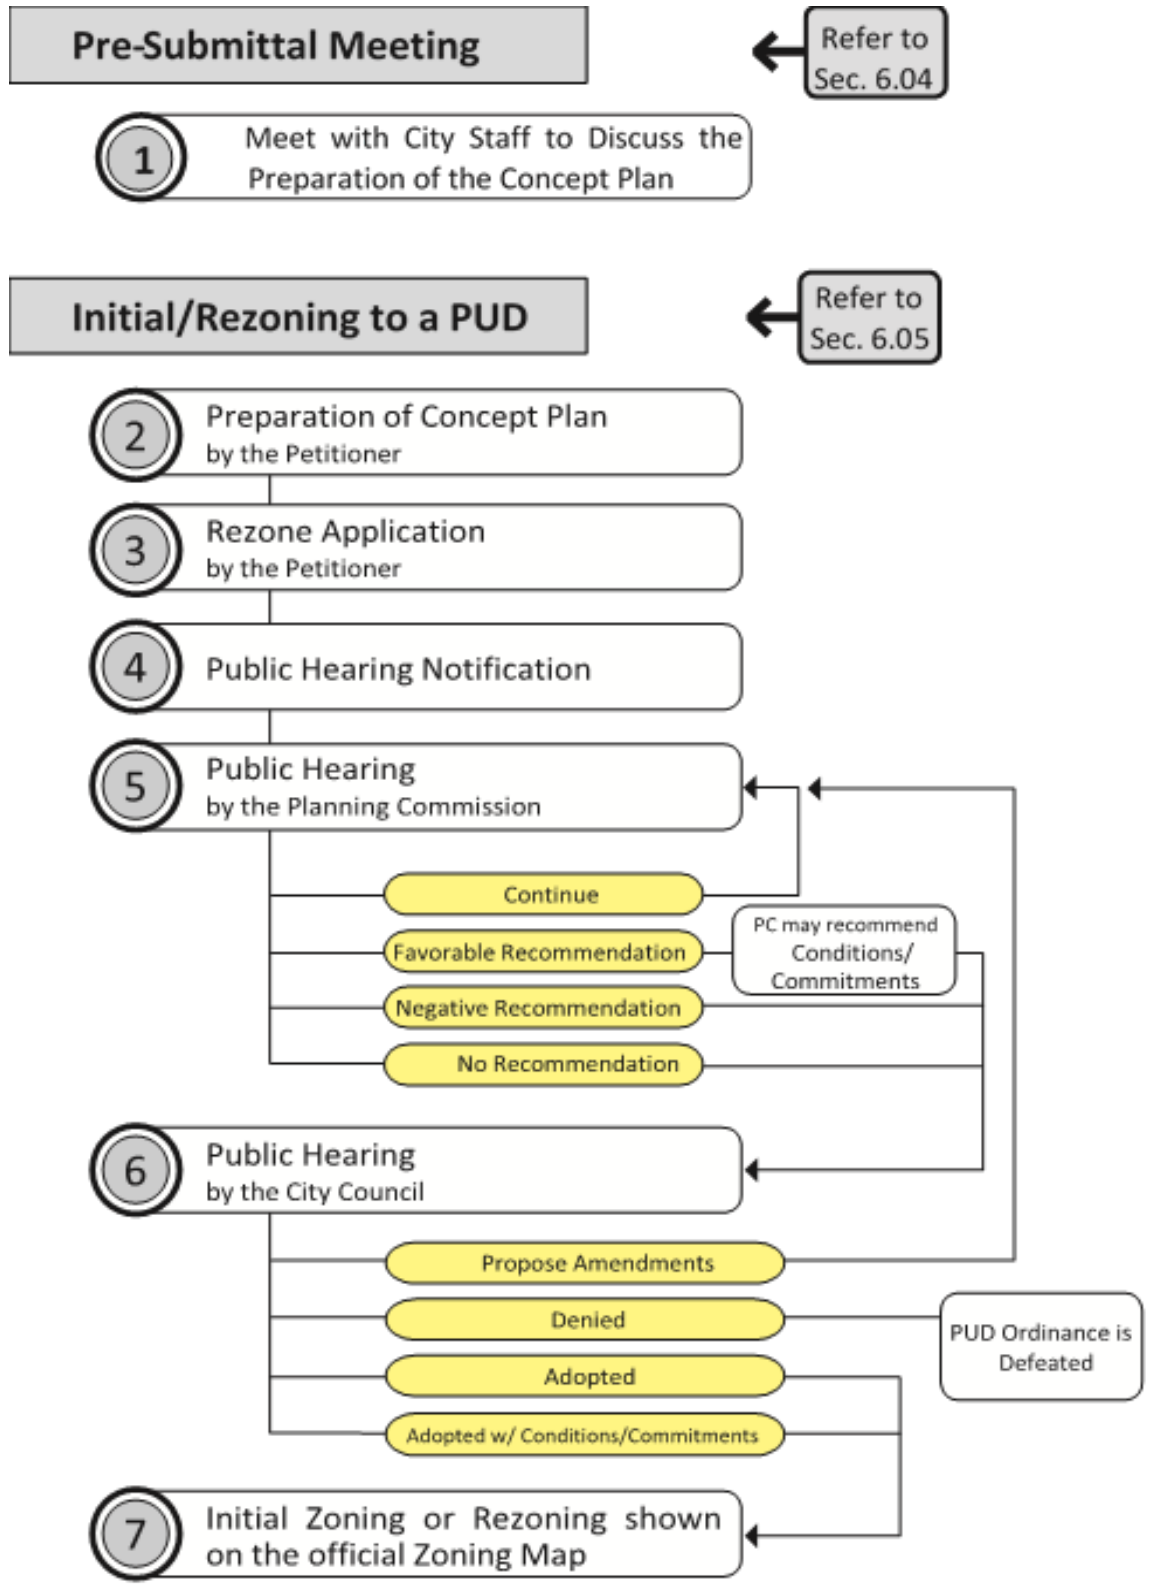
Pre-Submittal Meeting

Refer to Sec. 6.04

1 Meet with City Staff to Discuss the Preparation of the Concept Plan

Initial/Rezoning to a PUD

Refer to Sec. 6.05

2 Preparation of Concept Plan by the Petitioner

3 Rezone Application by the Petitioner

4 Public Hearing Notification

5 Public Hearing by the Planning Commission

Continue

Favorable Recommendation

PC may recommend Conditions/ Commitments

Negative Recommendation

No Recommendation

6 Public Hearing by the City Council

Propose Amendments

Denied

PUD Ordinance is Defeated

Adopted

Adopted w/ Conditions/Commitments

7 Initial Zoning or Rezoning shown on the official Zoning Map